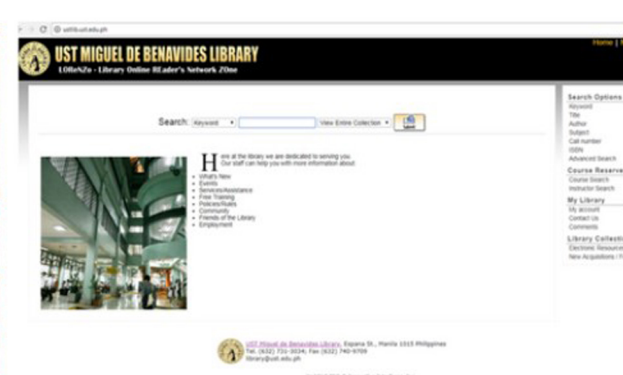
uslib.ust.edu.ph

UST MIGUEL DE BENAVIDES LIBRARY
LOReNZo - Library Online REader's Network ZOne

Home | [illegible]

Search: Keyword View Entire Collection

Here at the library we are dedicated to serving you. Our staff can help you with more information about:

- What's New
- Events
- Services/Assistance
- Free Training
- Policies/Rules
- Community
- Friends of the Library
- Employment

Search Options
Keyword
Title
Author
Subject
Call number
ISBN
Advanced Search

Course Reserve
Course Search
Instructor Search

My Library
My account
Contact Us
Comments

Library Collecti
Electronic Resource
New Acquisitions / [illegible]

UST Miguel de Benavides Library, Espana St., Manila 1015 Philippines
Tel. (632) 731-3034; Fax (632) 740-9709
library@ust.edu.ph